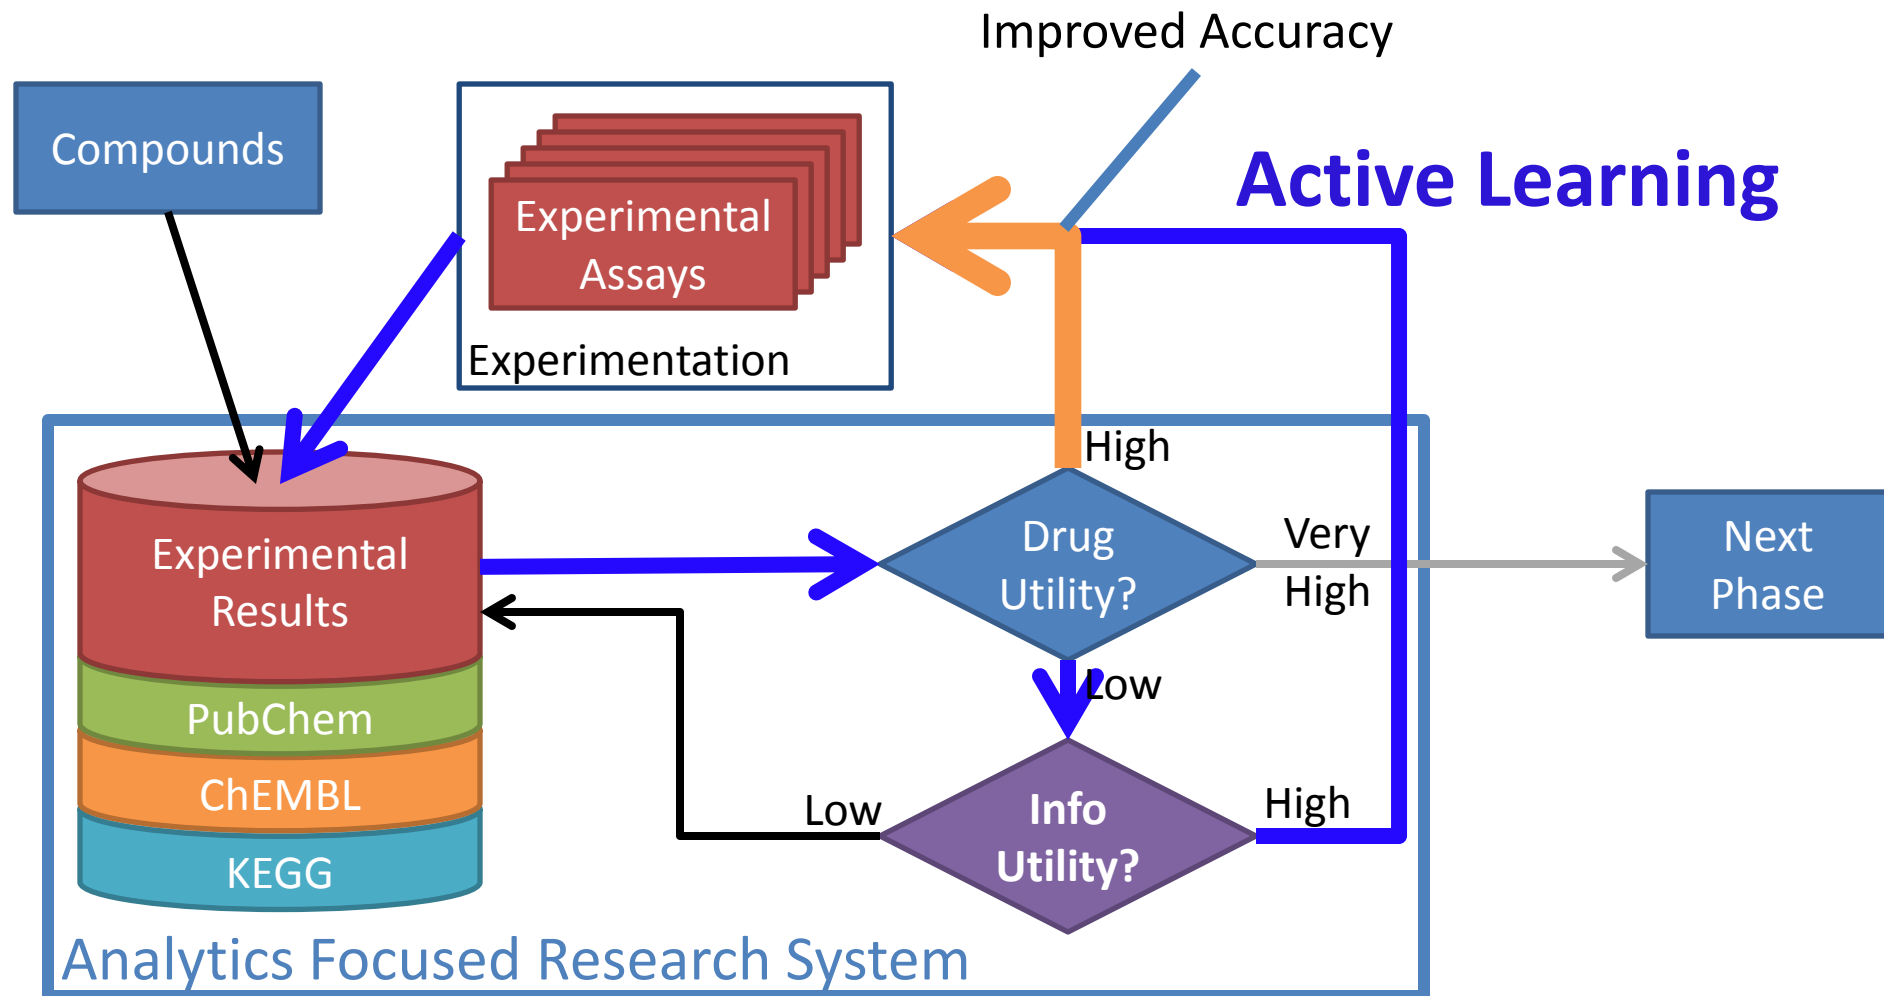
Improved Accuracy

Compounds

Experimental Assays

Experimentation

Active Learning

High

Experimental Results

PubChem

ChEMBL

KEGG

Drug Utility?

Very High

Next Phase

Low

Low

Info Utility?

High

Analytics Focused Research System